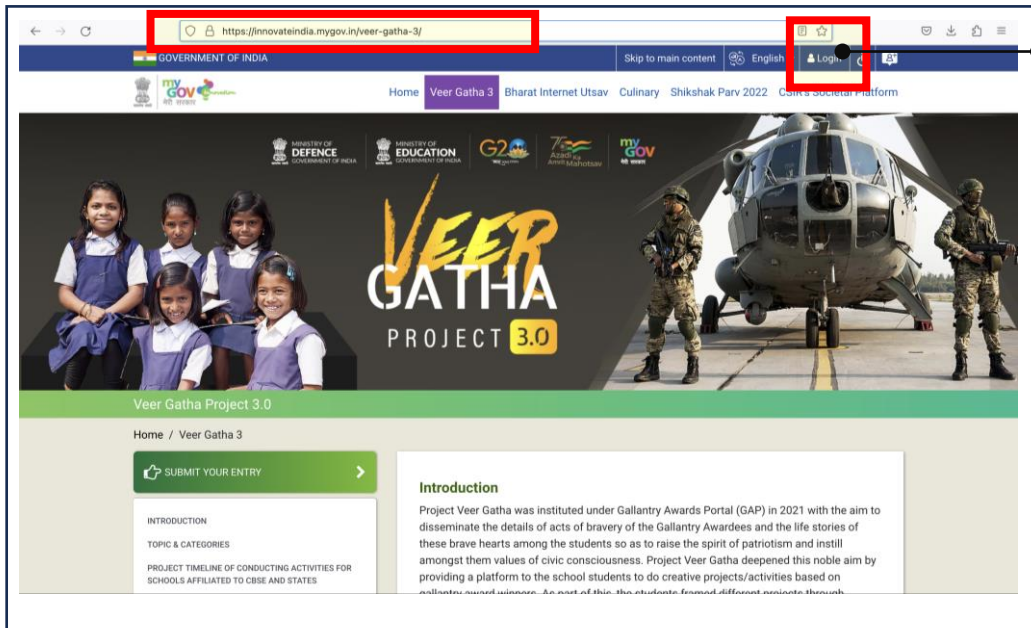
https://innovateindia.mygov.in/veer-gatha-3/

GOVERNMENT OF INDIA

Skip to main content English Login

my GOV मेरी सरकार

Home Veer Gatha 3 Bharat Internet Utsav Culinary Shikshak Parv 2022 CSIR's Societal Platform

MINISTRY OF DEFENCE GOVERNMENT OF INDIA

MINISTRY OF EDUCATION GOVERNMENT OF INDIA

G20

Azadi Ka Amrit Mahotsav

my GOV मेरी सरकार

VEER GATHA PROJECT 3.0

Veer Gatha Project 3.0

Home / Veer Gatha 3

SUBMIT YOUR ENTRY

INTRODUCTION

TOPIC & CATEGORIES

PROJECT TIMELINE OF CONDUCTING ACTIVITIES FOR SCHOOLS AFFILIATED TO CBSE AND STATES

Introduction

Project Veer Gatha was instituted under Gallantry Awards Portal (GAP) in 2021 with the aim to disseminate the details of acts of bravery of the Gallantry Awardees and the life stories of these brave hearts among the students so as to raise the spirit of patriotism and instill amongst them values of civic consciousness. Project Veer Gatha deepened this noble aim by providing a platform to the school students to do creative projects/activities based on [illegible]